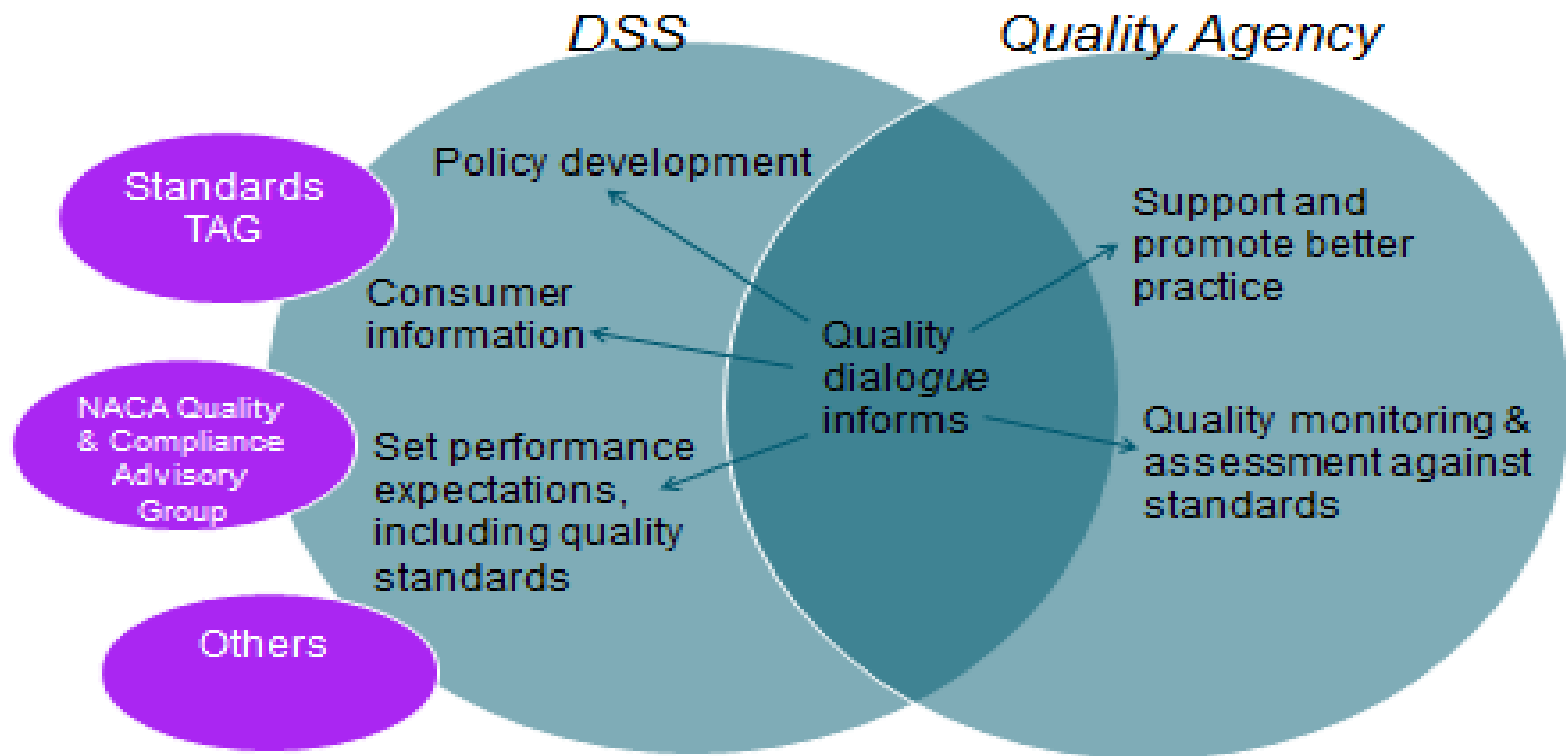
DSS

Quality Agency

Standards TAG

NACA Quality & Compliance Advisory Group

Others

Policy development

Consumer information

Set performance expectations, including quality standards

Quality dialogue informs

Support and promote better practice

Quality monitoring & assessment against standards